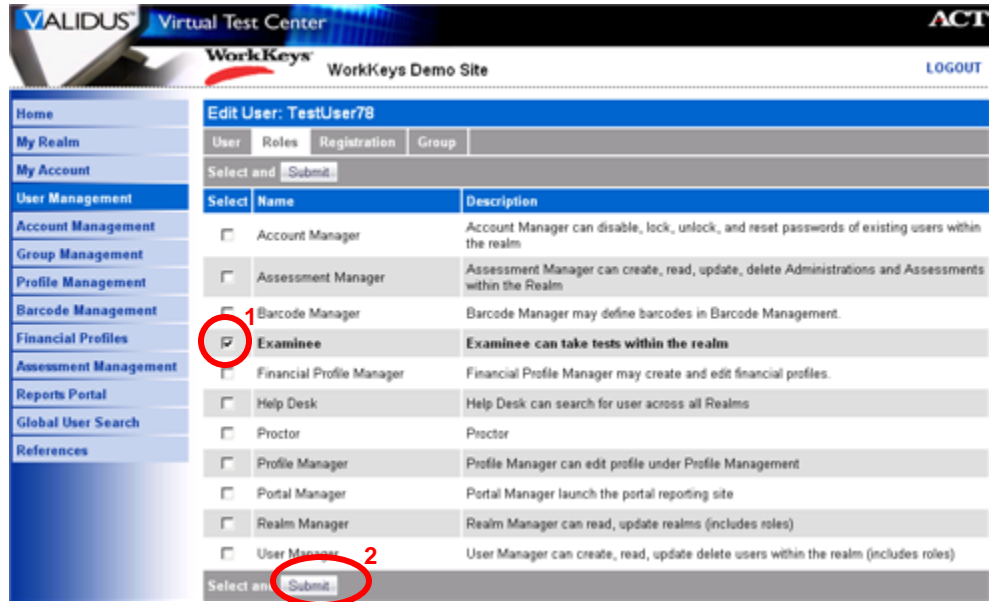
VALIDUS Virtual Test Center
ACT
WorkKeys
WorkKeys Demo Site
LOGOUT

Home
My Realm
My Account
User Management
Account Management
Group Management
Profile Management
Barcode Management
Financial Profiles
Assessment Management
Reports Portal
Global User Search
References

Edit User: TestUser78

User | Roles | Registration | Group

Select and Submit

| Select | Name | Description |
|---|---|---|
| ☐ | Account Manager | Account Manager can disable, lock, unlock, and reset passwords of existing users within the realm |
| ☐ | Assessment Manager | Assessment Manager can create, read, update, delete Administrations and Assessments within the Realm |
| ☐ | Barcode Manager | Barcode Manager may define barcodes in Barcode Management. |
| ☑ | Examinee | Examinee can take tests within the realm |
| ☐ | Financial Profile Manager | Financial Profile Manager may create and edit financial profiles. |
| ☐ | Help Desk | Help Desk can search for user across all Realms |
| ☐ | Proctor | Proctor |
| ☐ | Profile Manager | Profile Manager can edit profile under Profile Management |
| ☐ | Portal Manager | Portal Manager launch the portal reporting site |
| ☐ | Realm Manager | Realm Manager can read, update realms (includes roles) |
| ☐ | User Manager | User Manager can create, read, update delete users within the realm (includes roles) |

1
2

Select and Submit